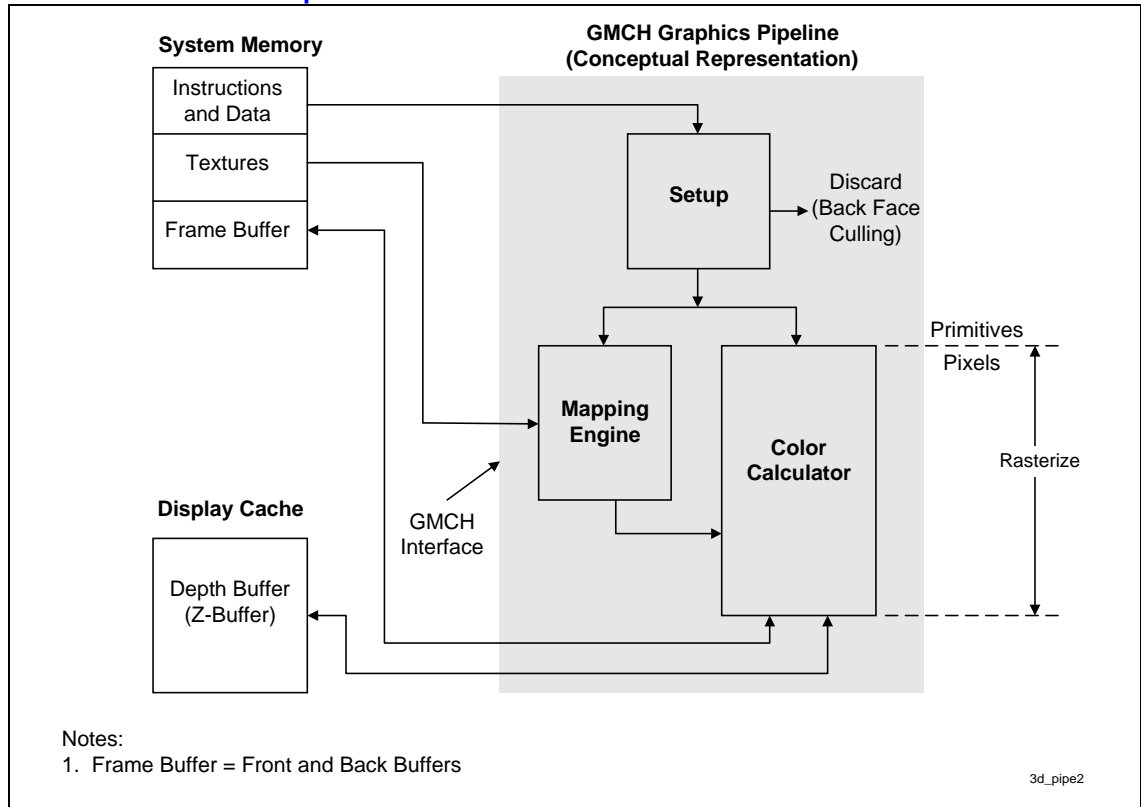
System Memory

Instructions and Data

Textures

Frame Buffer

GMCH Graphics Pipeline (Conceptual Representation)

Setup

Discard (Back Face Culling)

Primitives

Pixels

Mapping Engine

Color Calculator

Rasterize

GMCH Interface

Display Cache

Depth Buffer (Z-Buffer)

Notes:
1. Frame Buffer = Front and Back Buffers

3d_pipe2